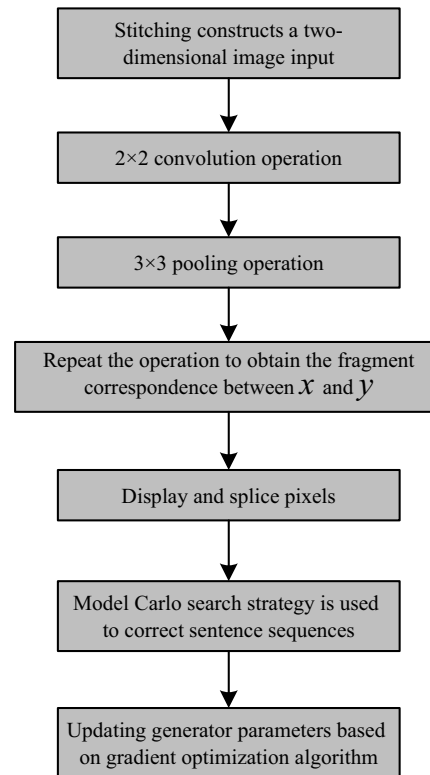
Stitching constructs a two-dimensional image input

$2\times2$ convolution operation

$3\times3$ pooling operation

Repeat the operation to obtain the fragment correspondence between $x$ and $y$

Display and splice pixels

Model Carlo search strategy is used to correct sentence sequences

Updating generator parameters based on gradient optimization algorithm